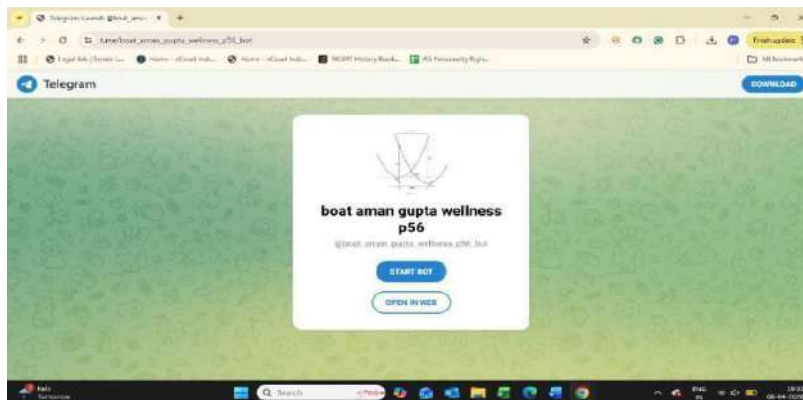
Telegram: Launch @boat_aman... ×
t.me/boat_aman_gupta_wellness_p56_bot
Finish update
Legal link (Senior L... Home - eCourt Indi... Home - eCourt Indi... NCERT History Book... All Personality Righ...
All Bookmarks
Telegram
DOWNLOAD
boat aman gupta wellness p56
@boat_aman_gupta_wellness_p56_bot
START BOT
OPEN IN WEB
Search
ENG IN